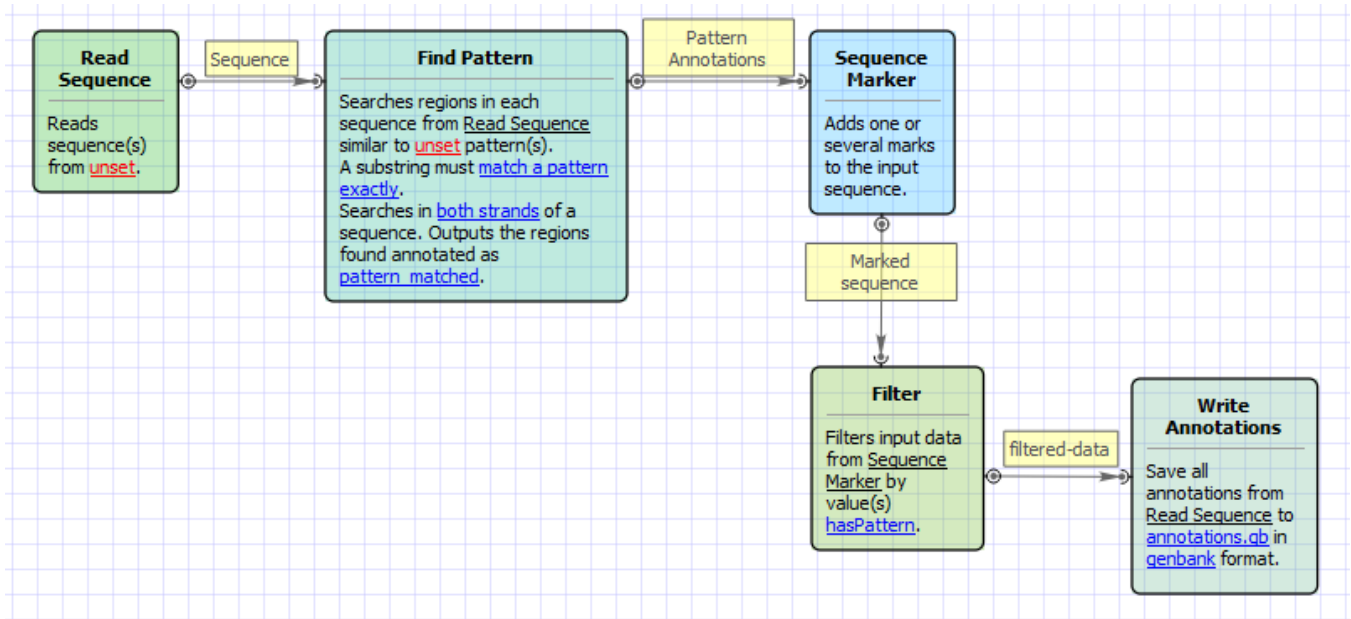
Read Sequence

Reads sequence(s) from unset.

Sequence

Find Pattern

Searches regions in each sequence from Read Sequence similar to unset pattern(s).
A substring must match a pattern exactly.
Searches in both strands of a sequence. Outputs the regions found annotated as pattern_matched.

Pattern Annotations

Sequence Marker

Adds one or several marks to the input sequence.

Marked sequence

Filter

Filters input data from Sequence Marker by value(s) hasPattern.

filtered-data

Write Annotations

Save all annotations from Read Sequence to annotations.gb in genbank format.